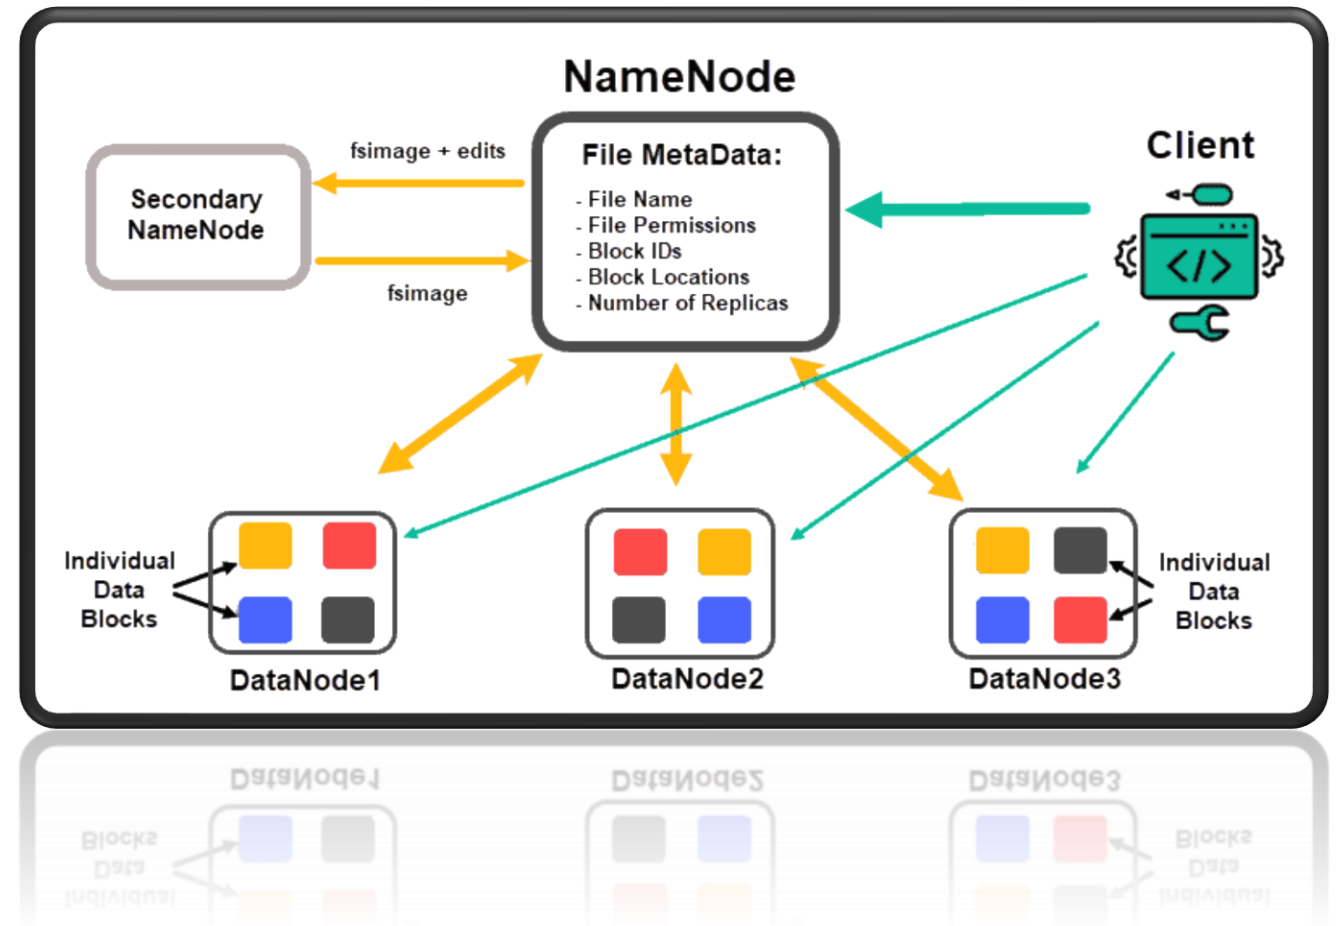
NameNode

Secondary NameNode

fsimage + edits

fsimage

File MetaData:

- File Name
- File Permissions
- Block IDs
- Block Locations
- Number of Replicas

Client

Individual Data Blocks

DataNode1

DataNode2

DataNode3

Individual Data Blocks